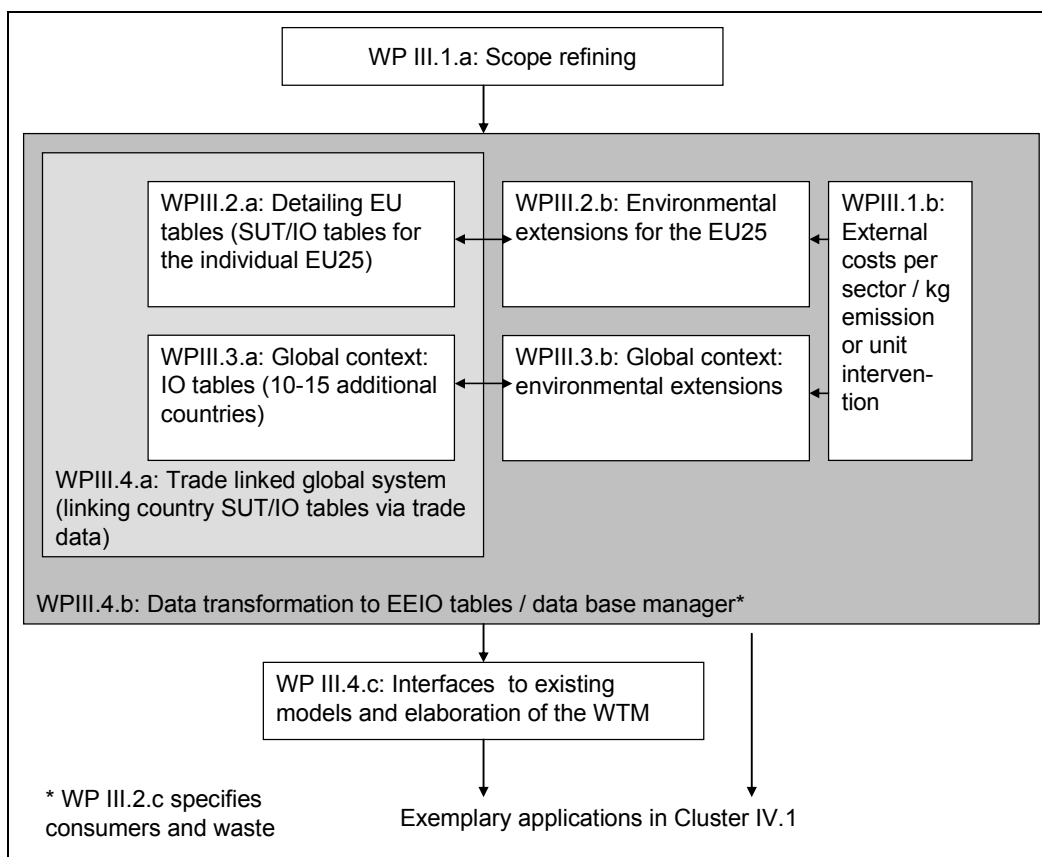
WP III.1.a: Scope refining

WPIII.2.a: Detailing EU tables (SUT/IO tables for the individual EU25)

WPIII.2.b: Environmental extensions for the EU25

WPIII.1.b: External costs per sector / kg emission or unit intervention

WPIII.3.a: Global context: IO tables (10-15 additional countries)

WPIII.3.b: Global context: environmental extensions

WPIII.4.a: Trade linked global system (linking country SUT/IO tables via trade data)

WPIII.4.b: Data transformation to EEIO tables / data base manager*

WP III.4.c: Interfaces to existing models and elaboration of the WTM

* WP III.2.c specifies consumers and waste

Exemplary applications in Cluster IV.1